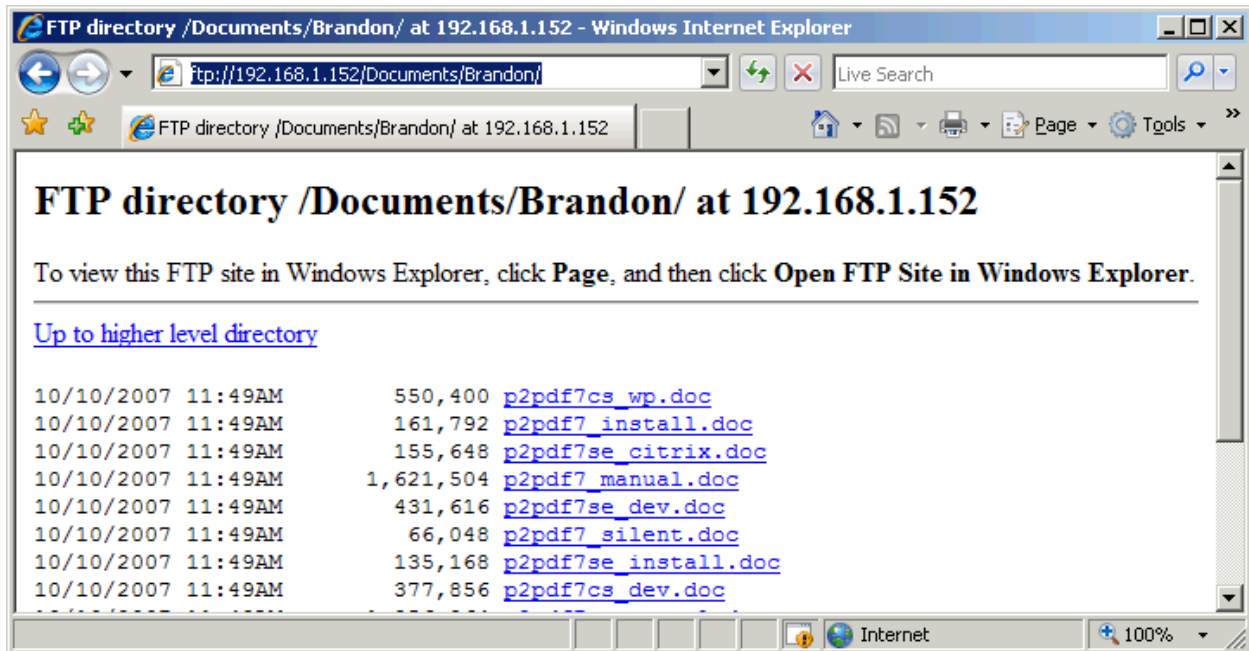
FTP directory /Documents/Brandon/ at 192.168.1.152 - Windows Internet Explorer

ftp://192.168.1.152/Documents/Brandon/

Live Search

FTP directory /Documents/Brandon/ at 192.168.1.152

Page Tools

# FTP directory /Documents/Brandon/ at 192.168.1.152

To view this FTP site in Windows Explorer, click **Page**, and then click **Open FTP Site in Windows Explorer**.

Up to higher level directory

10/10/2007 11:49AM 550,400 p2pdf7cs_wp.doc
10/10/2007 11:49AM 161,792 p2pdf7_install.doc
10/10/2007 11:49AM 155,648 p2pdf7se_citrix.doc
10/10/2007 11:49AM 1,621,504 p2pdf7_manual.doc
10/10/2007 11:49AM 431,616 p2pdf7se_dev.doc
10/10/2007 11:49AM 66,048 p2pdf7_silent.doc
10/10/2007 11:49AM 135,168 p2pdf7se_install.doc
10/10/2007 11:49AM 377,856 p2pdf7cs_dev.doc
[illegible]

Internet

100%